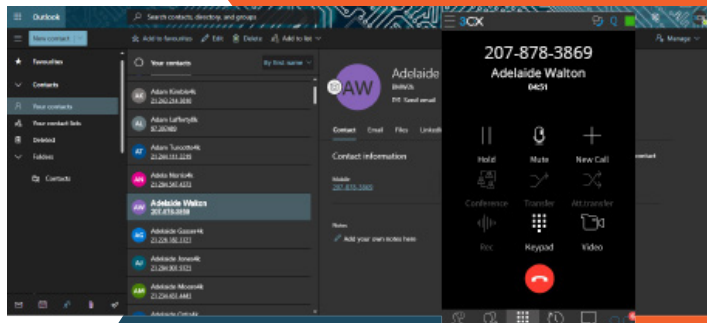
Outlook
Search contacts, directory, and groups
New contact
Add to favourites
Edit
Delete
Add to list
Manage
Favourites
Contacts
Your contacts
Your contact lists
Deleted
Folders
Contacts
Your contacts
By first name
Adam Kimble4k
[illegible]
Adam Lafferty8k
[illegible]
Adam Turcotte4k
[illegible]
Adela Nicole4k
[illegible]
Adelaide Walton
207-878-3869
Adelaide Gasser4k
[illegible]
Adelaide Jones4k
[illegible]
Adelaide Moore4k
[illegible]
Adelaide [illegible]
AW
Adelaide
Send email
Contact
Email
Files
LinkedIn
Contact information
Mobile
207-878-3869
Notes
Add your own notes here
contact
3CX
207-878-3869
Adelaide Walton
04:51
Hold
Mute
New Call
Conference
Transfer
Att.transfer
Rec
Keypad
Video